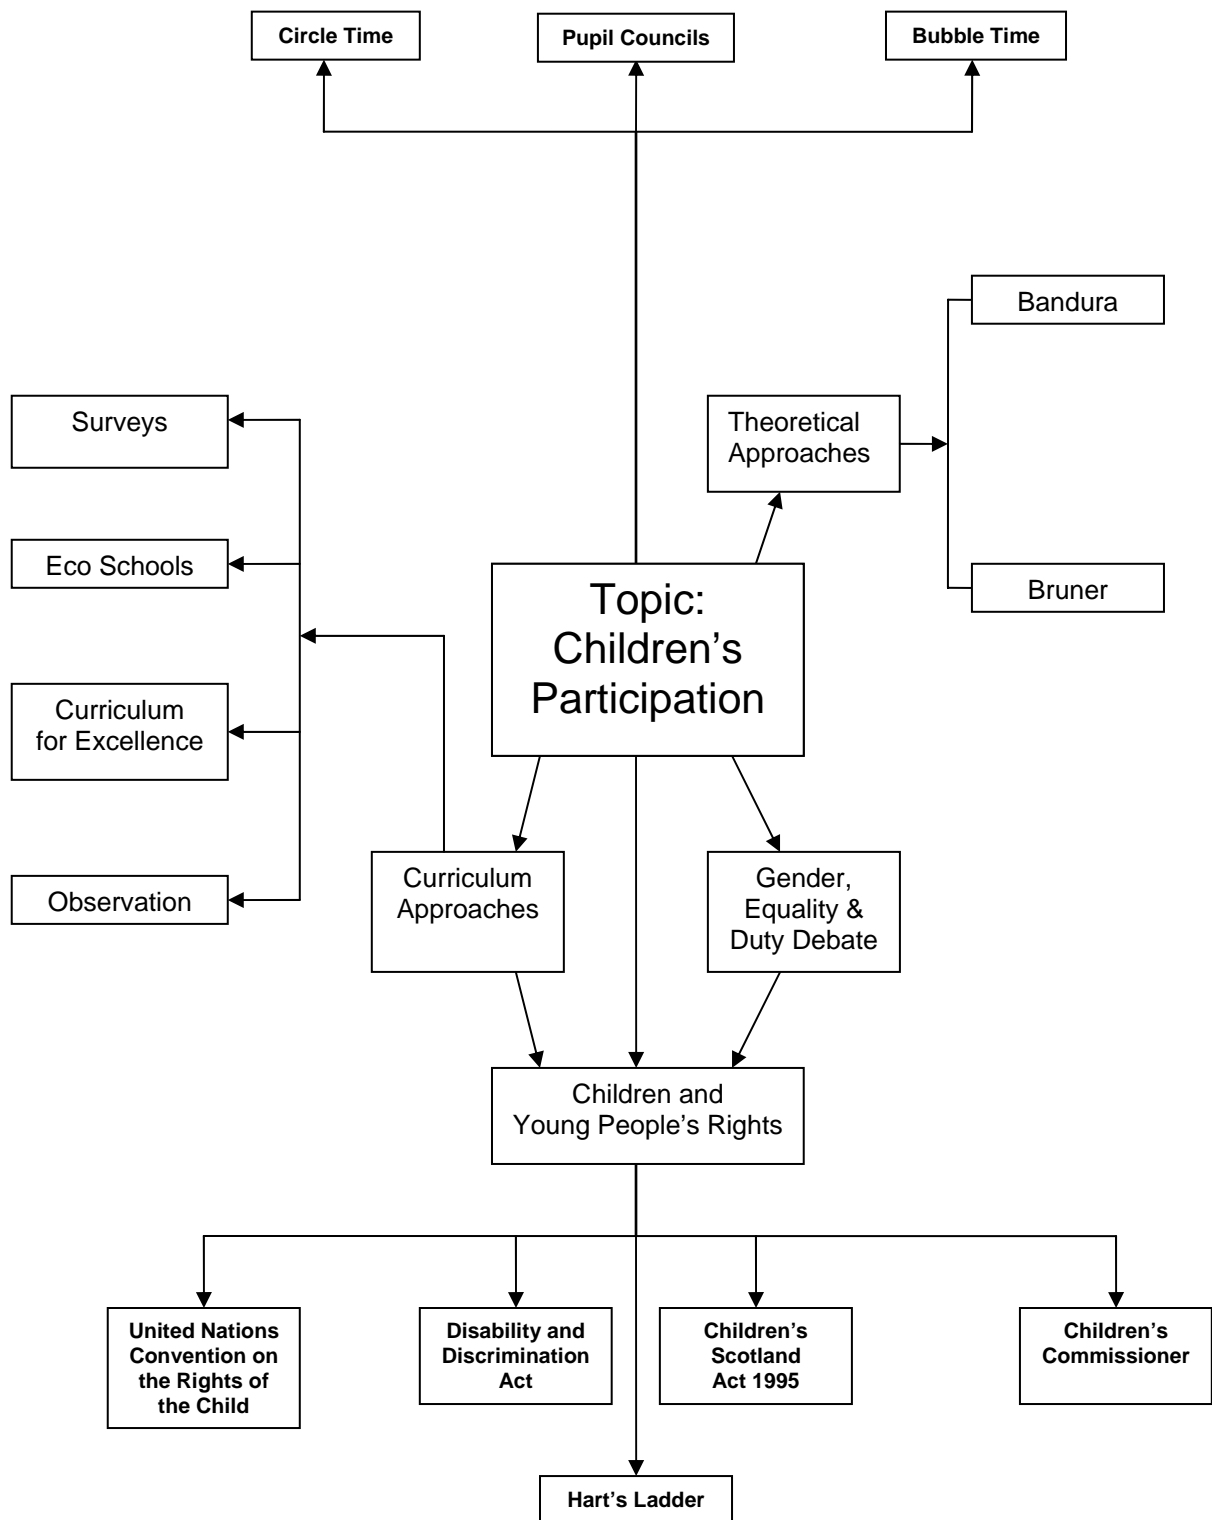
Circle Time

Pupil Councils

Bubble Time

Bandura

Theoretical Approaches

Bruner

Surveys

Eco Schools

Curriculum for Excellence

Observation

Topic: Children's Participation

Curriculum Approaches

Gender, Equality & Duty Debate

Children and Young People's Rights

United Nations Convention on the Rights of the Child

Disability and Discrimination Act

Children's Scotland Act 1995

Children's Commissioner

Hart's Ladder